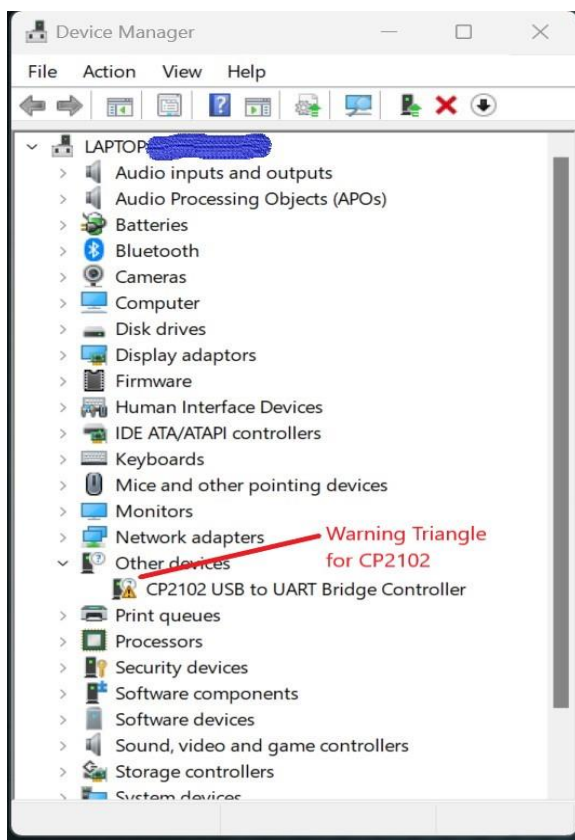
Device Manager

File Action View Help

LAPTOP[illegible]
Audio inputs and outputs
Audio Processing Objects (APOs)
Batteries
Bluetooth
Cameras
Computer
Disk drives
Display adaptors
Firmware
Human Interface Devices
IDE ATA/ATAPI controllers
Keyboards
Mice and other pointing devices
Monitors
Network adapters
Other devices
CP2102 USB to UART Bridge Controller
Print queues
Processors
Security devices
Software components
Software devices
Sound, video and game controllers
Storage controllers
System devices

Warning Triangle for CP2102